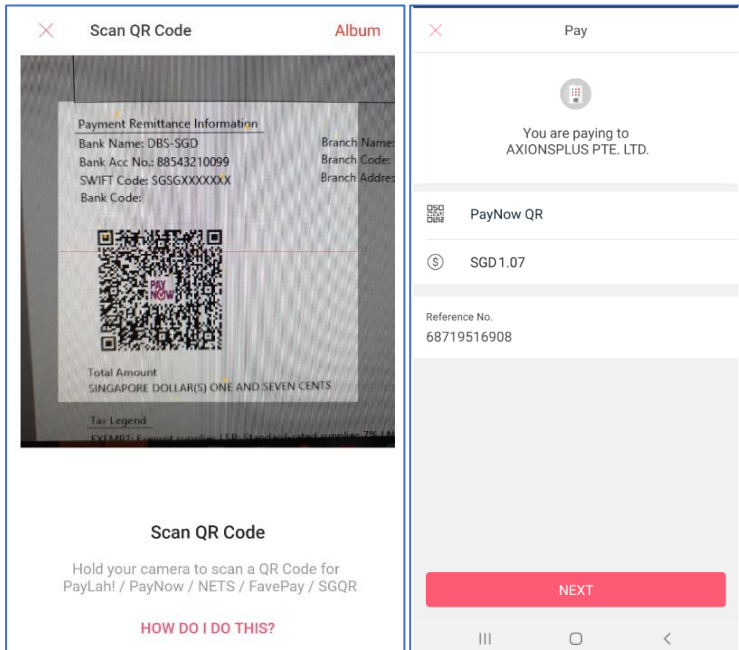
Scan QR Code

Album

Payment Remittance Information
Bank Name: DBS-SGD
Bank Acc No.: 88543210099
SWIFT Code: SGSGXXXXXXX
Bank Code:

Branch Name
Branch Code:
Branch Addre

PAY NOW

Total Amount
SINGAPORE DOLLAR(S) ONE AND SEVEN CENTS

Tax Legend
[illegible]

Scan QR Code

Hold your camera to scan a QR Code for PayLah! / PayNow / NETS / FavePay / SGQR

HOW DO I DO THIS?

Pay

You are paying to
AXIONSPLUS PTE. LTD.

PayNow QR

SGD 1.07

Reference No.
68719516908

NEXT